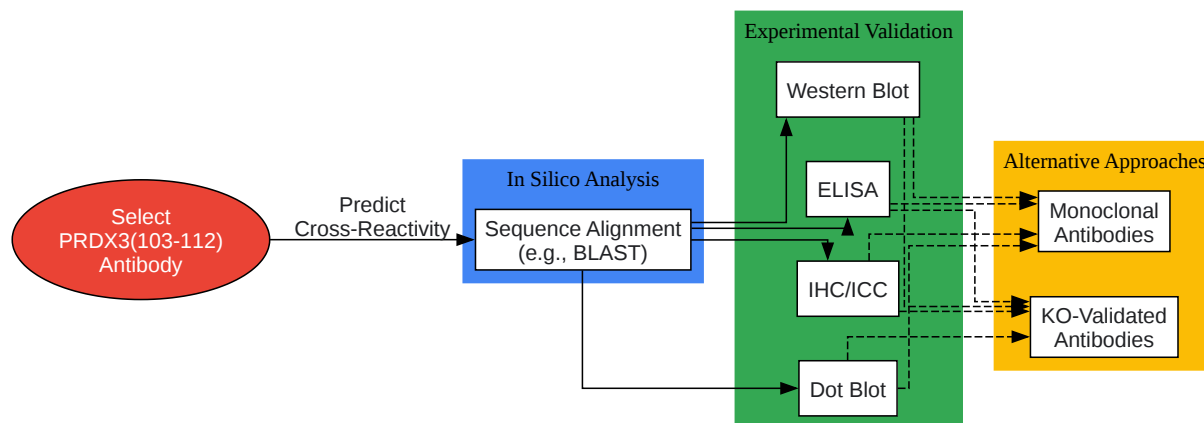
Select PRDX3(103-112) Antibody

Predict Cross-Reactivity

In Silico Analysis

Sequence Alignment (e.g., BLAST)

Experimental Validation

Western Blot

ELISA

IHC/ICC

Dot Blot

Alternative Approaches

Monoclonal Antibodies

KO-Validated Antibodies